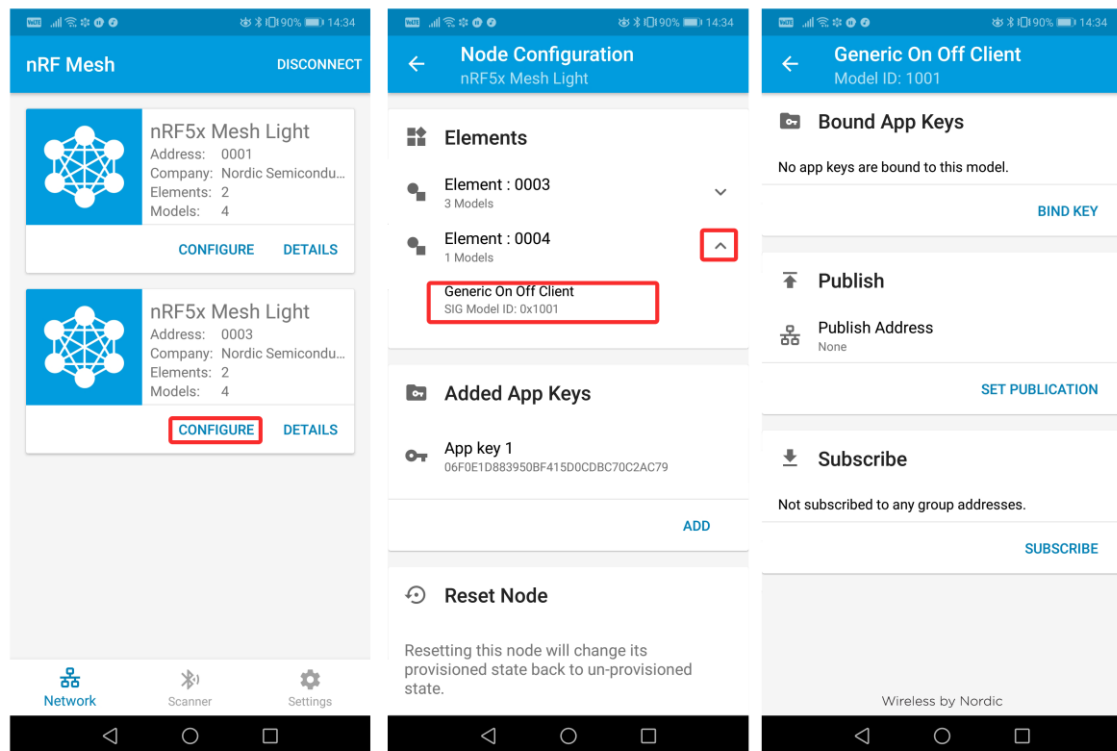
90% 14:34

nRF Mesh
DISCONNECT

nRF5x Mesh Light
Address: 0001
Company: Nordic Semicondu...
Elements: 2
Models: 4
CONFIGURE
DETAILS

nRF5x Mesh Light
Address: 0003
Company: Nordic Semicondu...
Elements: 2
Models: 4
CONFIGURE
DETAILS

Network
Scanner
Settings

90% 14:34

Node Configuration
nRF5x Mesh Light

Elements

Element : 0003
3 Models

Element : 0004
1 Models

Generic On Off Client
SIG Model ID: 0x1001

Added App Keys

App key 1
06F0E1D883950BF415D0CDBC70C2AC79

ADD

Reset Node

Resetting this node will change its provisioned state back to un-provisioned state.

90% 14:34

Generic On Off Client
Model ID: 1001

Bound App Keys

No app keys are bound to this model.

BIND KEY

Publish

Publish Address
None

SET PUBLICATION

Subscribe

Not subscribed to any group addresses.

SUBSCRIBE

Wireless by Nordic